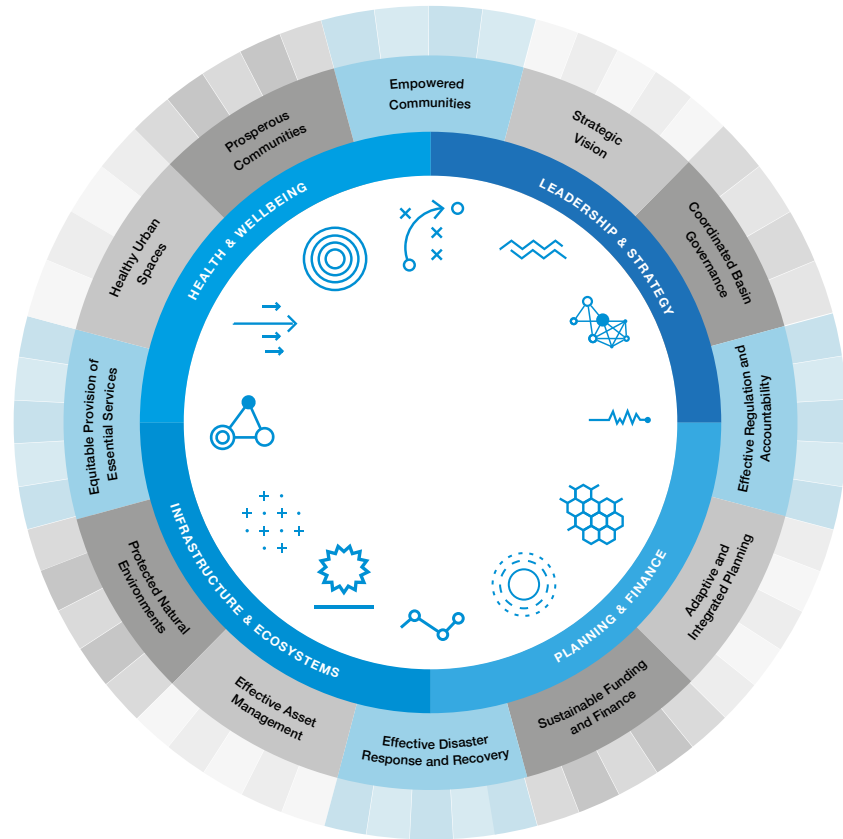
HEALTH & WELLBEING

Empowered Communities

Prosperous Communities

Healthy Urban Spaces

Equitable Provision of Essential Services

LEADERSHIP & STRATEGY

Strategic Vision

Coordinated Basin Governance

Effective Regulation and Accountability

PLANNING & FINANCE

Adaptive and Integrated Planning

Sustainable Funding and Finance

Effective Disaster Response and Recovery

INFRASTRUCTURE & ECOSYSTEMS

Effective Asset Management

Protected Natural Environments